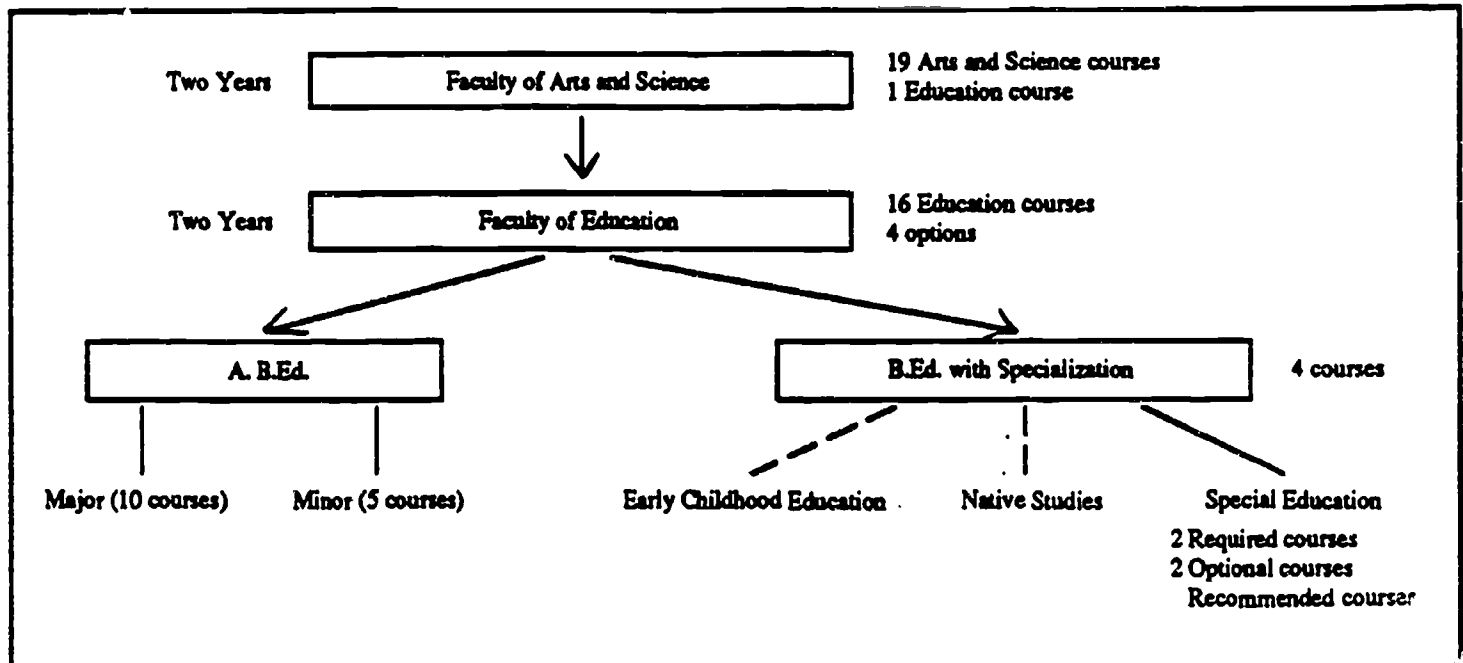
Two Years

Faculty of Arts and Science

19 Arts and Science courses
1 Education course

Two Years

Faculty of Education

16 Education courses
4 options

A. B.Ed.

B.Ed. with Specialization

4 courses

Major (10 courses)

Minor (5 courses)

Early Childhood Education

Native Studies

Special Education

2 Required courses
2 Optional courses
Recommended courses